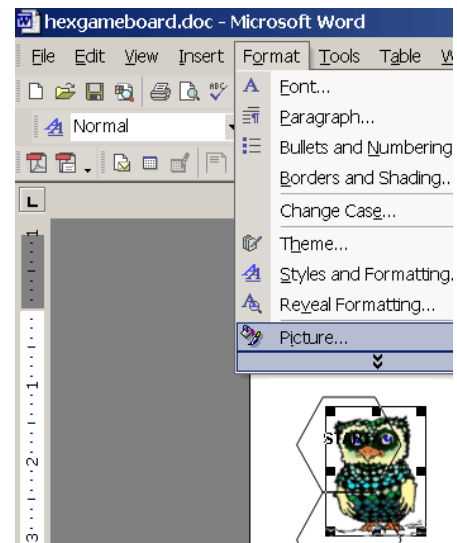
hexgameboard.doc - Microsoft Word

File Edit View Insert Format Tools Table W

Normal

Font...
Paragraph...
Bullets and Numbering
Borders and Shading...
Change Case...
Theme...
Styles and Formatting...
Reveal Formatting...
Picture...

START